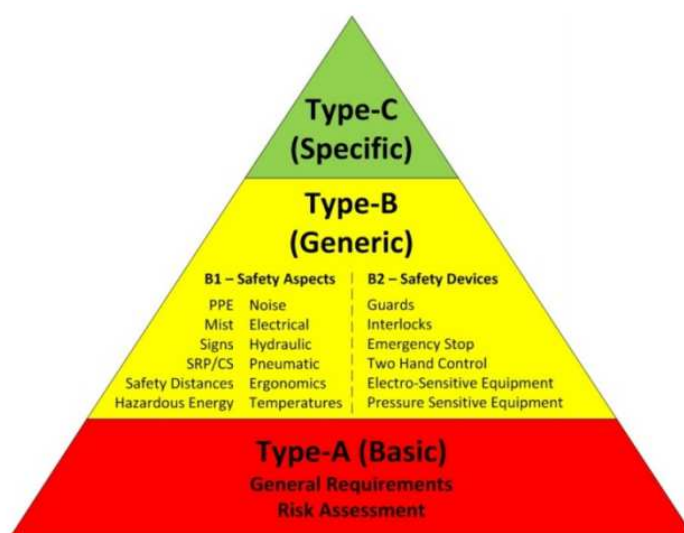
Type-C
(Specific)

Type-B
(Generic)

B1 – Safety Aspects

| | |
|---|---|
| PPE | Noise |
| Mist | Electrical |
| Signs | Hydraulic |
| SRP/CS | Pneumatic |
| Safety Distances | Ergonomics |
| Hazardous Energy | Temperatures |

B2 – Safety Devices

Guards
Interlocks
Emergency Stop
Two Hand Control
Electro-Sensitive Equipment
Pressure Sensitive Equipment

Type-A (Basic)
General Requirements
Risk Assessment